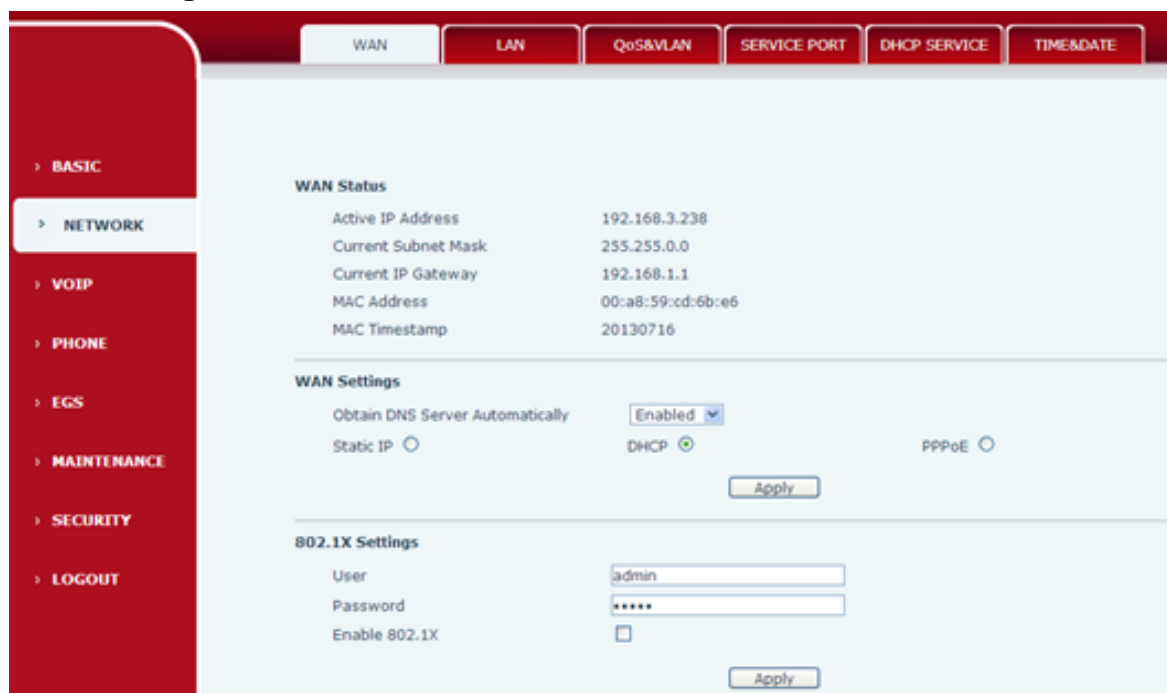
WAN | LAN | QoS&VLAN | SERVICE PORT | DHCP SERVICE | TIME&DATE

› BASIC
› NETWORK
› VOIP
› PHONE
› EGS
› MAINTENANCE
› SECURITY
› LOGOUT

WAN Status

| | |
|---|---|
| Active IP Address | 192.168.3.238 |
| Current Subnet Mask | 255.255.0.0 |
| Current IP Gateway | 192.168.1.1 |
| MAC Address | 00:a8:59:cd:6b:e6 |
| MAC Timestamp | 20130716 |

WAN Settings

Obtain DNS Server Automatically Enabled

Static IP DHCP PPPoE

Apply

802.1X Settings

User admin

Password •••••

Enable 802.1X

Apply